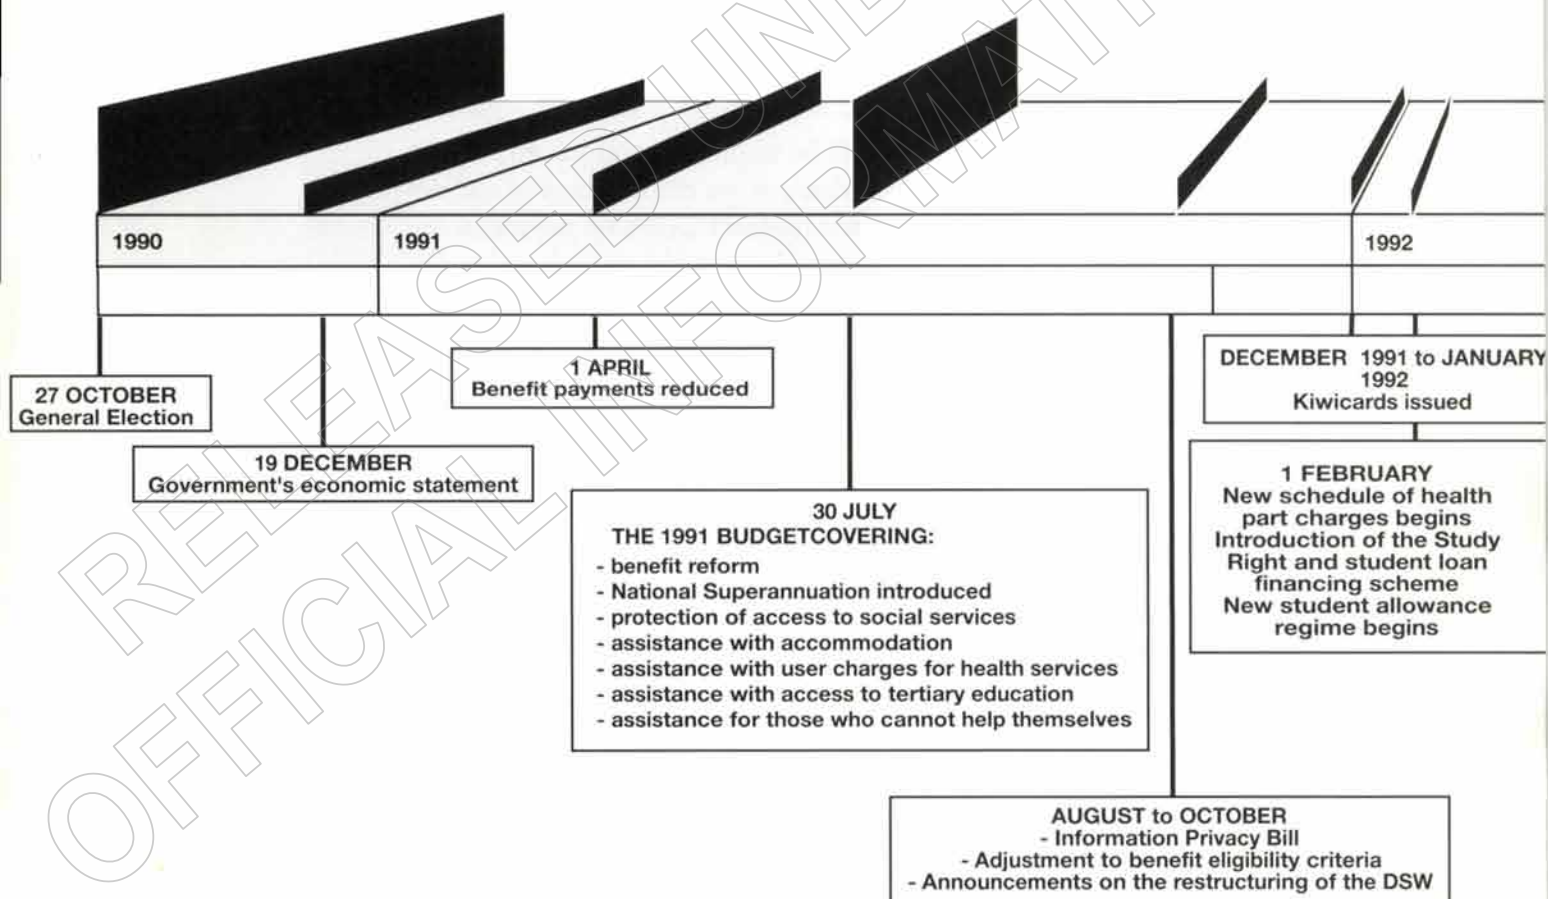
RELEASED UNDER OFFICIAL INFORMATION

1990

1991

1992

27 OCTOBER
General Election

19 DECEMBER
Government's economic statement

1 APRIL
Benefit payments reduced

30 JULY
THE 1991 BUDGETCOVERING:
- benefit reform
- National Superannuation introduced
- protection of access to social services
- assistance with accommodation
- assistance with user charges for health services
- assistance with access to tertiary education
- assistance for those who cannot help themselves

AUGUST to OCTOBER
- Information Privacy Bill
- Adjustment to benefit eligibility criteria
- Announcements on the restructuring of the DSW

DECEMBER 1991 to JANUARY 1992
Kiwicards issued

1 FEBRUARY
New schedule of health part charges begins
Introduction of the Study Right and student loan financing scheme
New student allowance regime begins